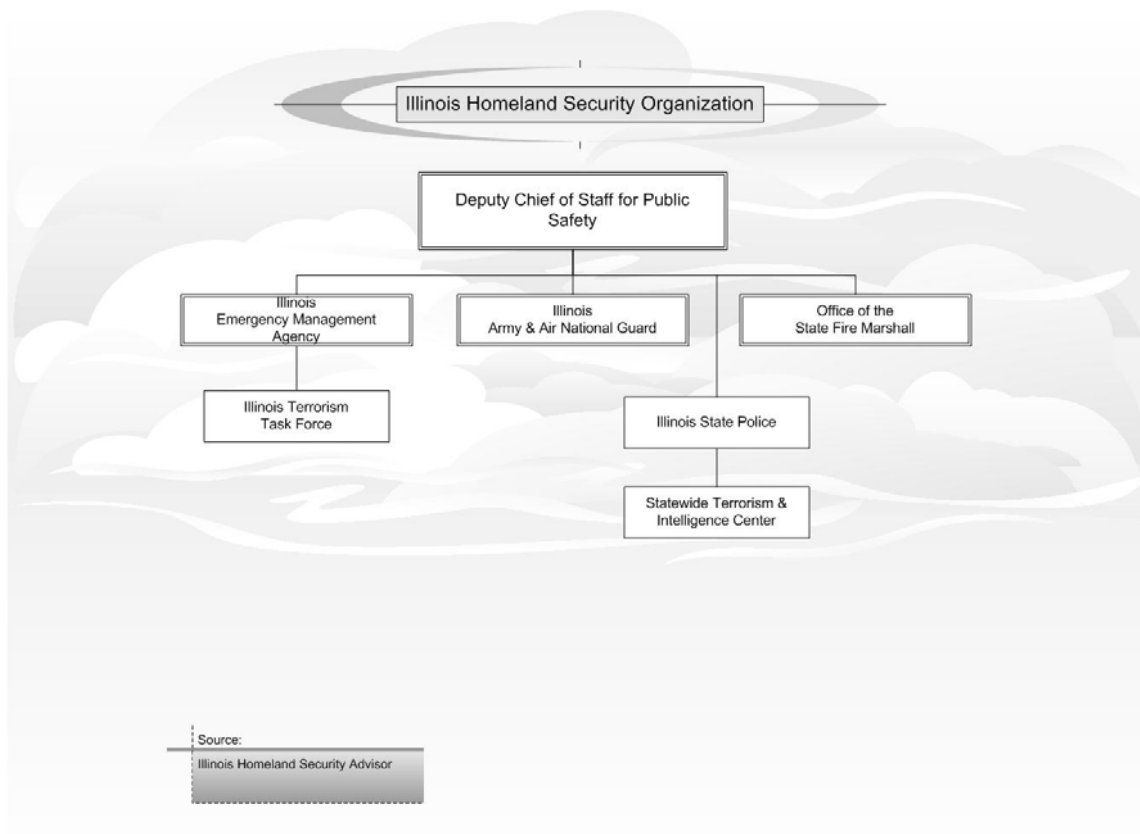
Illinois Homeland Security Organization

Deputy Chief of Staff for Public Safety

Illinois Emergency Management Agency

Illinois Army & Air National Guard

Office of the State Fire Marshall

Illinois Terrorism Task Force

Illinois State Police

Statewide Terrorism & Intelligence Center

Source:
Illinois Homeland Security Advisor